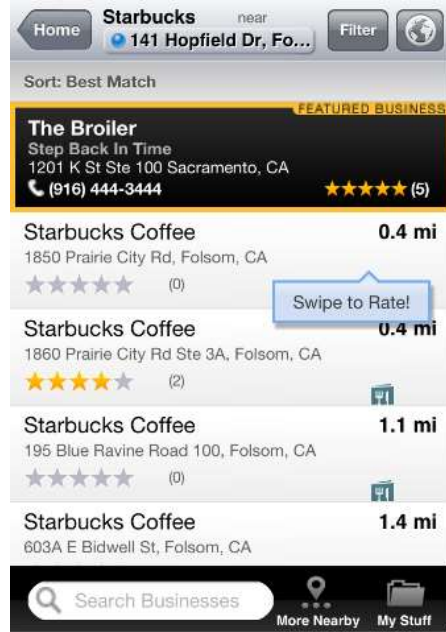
Home
Starbucks near
141 Hopfield Dr, Fo...
Filter

Sort: Best Match

FEATURED BUSINESS
The Broiler
Step Back In Time
1201 K St Ste 100 Sacramento, CA
(916) 444-3444
★★★★★ (5)

Starbucks Coffee
0.4 mi
1850 Prairie City Rd, Folsom, CA
★★★★★ (0)

Swipe to Rate!

Starbucks Coffee
0.4 mi
1860 Prairie City Rd Ste 3A, Folsom, CA
★★★★★ (2)

Starbucks Coffee
1.1 mi
195 Blue Ravine Road 100, Folsom, CA
★★★★★ (0)

Starbucks Coffee
1.4 mi
603A E Bidwell St, Folsom, CA

Search Businesses
More Nearby
My Stuff